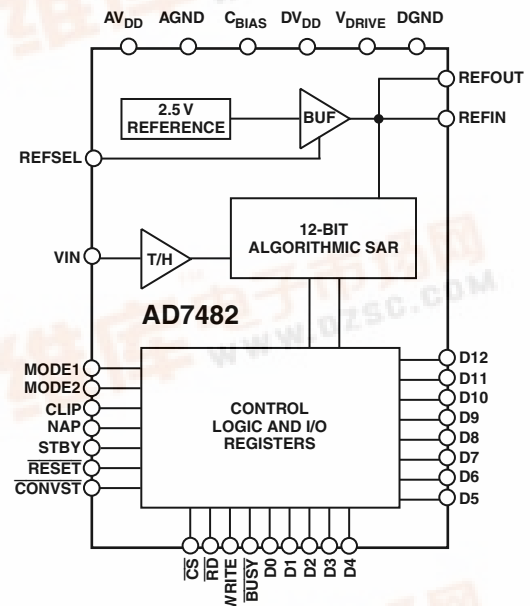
$AV_{DD}$ AGND $C_{BIAS}$ $DV_{DD}$ $V_{DRIVE}$ DGND

REFOUT
REFIN

2.5 V REFERENCE

BUF

REFSEL

12-BIT ALGORITHMIC SAR

VIN

T/H

AD7482

WWW.DZSC.COM

MODE1
MODE2
CLIP
NAP
STBY
$\overline{RESET}$
$\overline{CONVST}$

CONTROL LOGIC AND I/O REGISTERS

D12
D11
D10
D9
D8
D7
D6
D5

$\overline{CS}$
$\overline{RD}$
$\overline{WRITE}$
$\overline{BUSY}$
D0
D1
D2
D3
D4